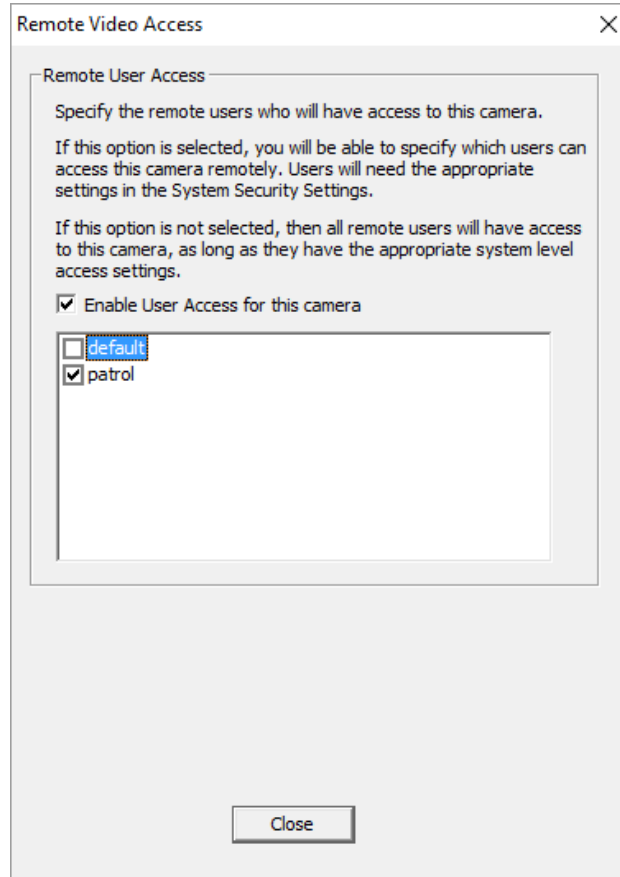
Remote Video Access

Remote User Access

Specify the remote users who will have access to this camera.

If this option is selected, you will be able to specify which users can access this camera remotely. Users will need the appropriate settings in the System Security Settings.

If this option is not selected, then all remote users will have access to this camera, as long as they have the appropriate system level access settings.

☑ Enable User Access for this camera

☐ default
☑ patrol

Close